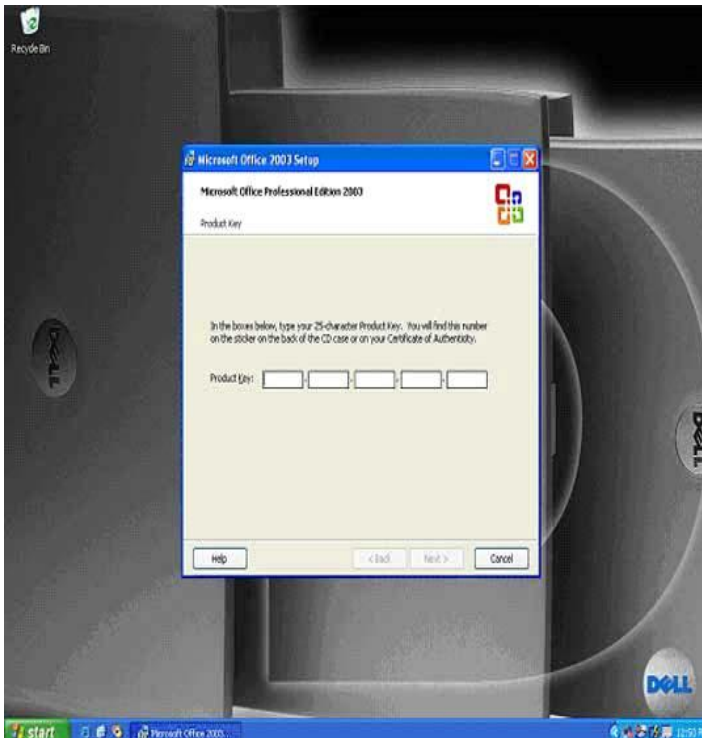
Recycle Bin

Microsoft Office 2003 Setup

Microsoft Office Professional Edition 2003

Product Key

In the boxes below, type your 25-character Product Key. You will find this number on the sticker on the back of the CD case or on your Certificate of Authenticity.

Product Key:

Help

< Back

Next >

Cancel

DELL

DELL

DELL

start

Microsoft Office 2003...

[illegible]